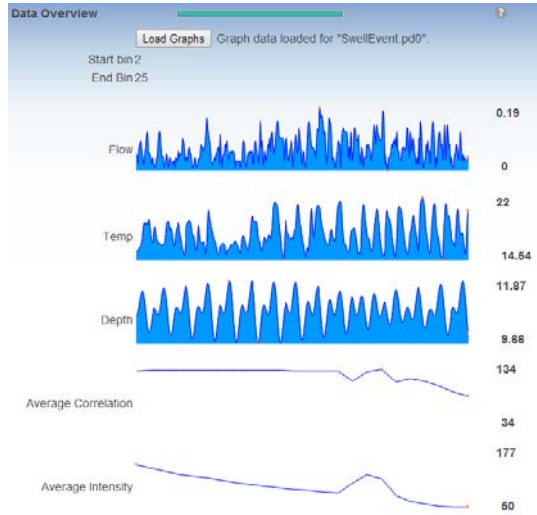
Data Overview

?

Load Graphs Graph data loaded for "SwellEvent.pd0".

Start bin 2

End Bin 25

Flow

0.19

0

Temp

22

14.54

Depth

11.97

9.66

Average Correlation

134

34

Average Intensity

177

50